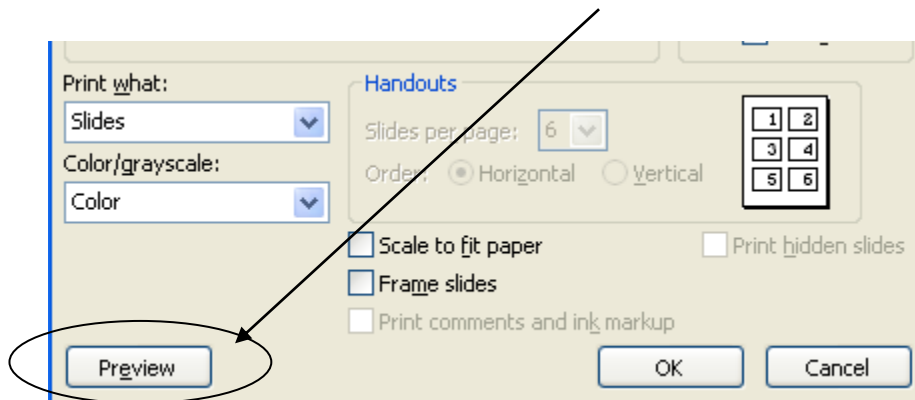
Print what:

Slides

Color/grayscale:

Color

Handouts

Slides per page: 6

Order: Horizontal Vertical

| 1 | 2 |
|---|---|
| 3 | 4 |
| 5 | 6 |

Scale to fit paper

Print hidden slides

Frame slides

Print comments and ink markup

Preview

OK

Cancel